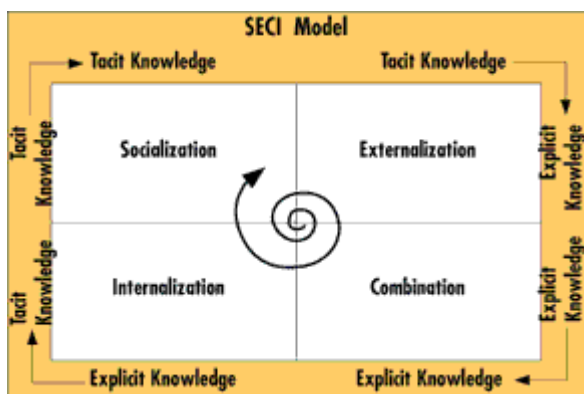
SECI Model

Tacit Knowledge

Tacit Knowledge

Tacit Knowledge

Socialization

Externalization

Explicit Knowledge

Tacit Knowledge

Internalization

Combination

Explicit Knowledge

Explicit Knowledge

Explicit Knowledge